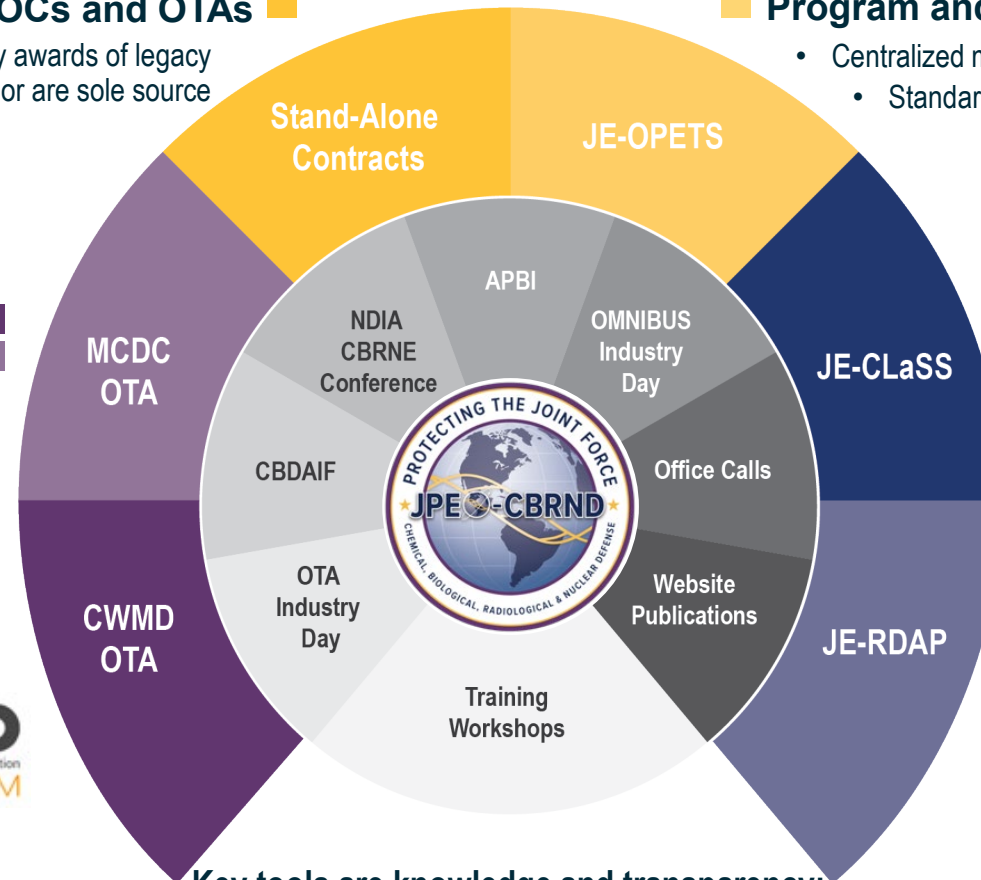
OCs and OTAs

y awards of legacy or are sole source

Program and

• Centralized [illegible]

• Standar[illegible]

Stand-Alone Contracts

JE-OPETS

MCDC OTA

JE-CLaSS

CWMD OTA

JE-RDAP

APBI

NDIA CBRNE Conference

OMNIBUS Industry Day

CBDAIF

Office Calls

OTA Industry Day

Website Publications

Training Workshops

PROTECTING THE JOINT FORCE

JPEO-CBRND

CHEMICAL, BIOLOGICAL, RADIOLOGICAL & NUCLEAR DEFENSE

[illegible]tion

M

Key tools are knowledge and transparency